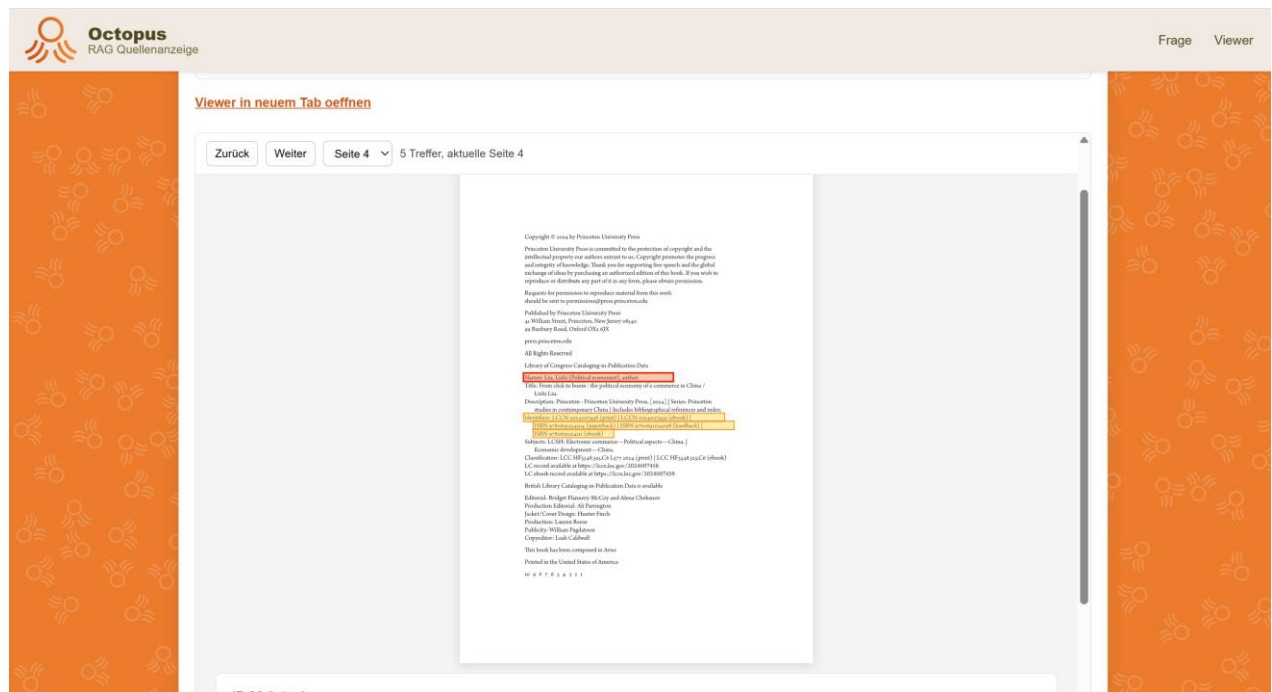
Octopus
RAG Quellenanzeige

Frage Viewer

Viewer in neuem Tab oeffnen

Zurück Weiter Seite 4 5 Treffer, aktuelle Seite 4

Copyright © 2024 by Princeton University Press

Princeton University Press is committed to the protection of copyright and the intellectual property our authors entrust to us. Copyright promotes the progress and integrity of knowledge. Thank you for supporting free speech and the global exchange of ideas by purchasing an authorized edition of this book. If you wish to reproduce or distribute any part of it in any form, please obtain permission.

Requests for permission to reproduce material from this work should be sent to permissions@press.princeton.edu

Published by Princeton University Press
41 William Street, Princeton, New Jersey 08540
99 Banbury Road, Oxford OX2 6JX

press.princeton.edu

All Rights Reserved

Library of Congress Cataloging-in-Publication Data

Names: Liu, Lizhi [Political economist], author.
Title: From click to boom : the political economy of e-commerce in China / Lizhi Liu.
Description: Princeton : Princeton University Press, [2024] | Series: Princeton studies in contemporary China | Includes bibliographical references and index.
Identifiers: LCCN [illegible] (print) | LCCN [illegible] (ebook) | ISBN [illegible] (paperback) | ISBN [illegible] (hardback) | ISBN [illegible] (ebook)
Subjects: LCSH: Electronic commerce—Political aspects—China. | Economic development—China.
Classification: LCC HF5548.325.C6 L577 2024 (print) | LCC HF5548.325.C6 (ebook)
LC record available at https://lccn.loc.gov/2024007458
LC ebook record available at https://lccn.loc.gov/2024007459

British Library Cataloging-in-Publication Data is available

Editorial: Bridget Flannery-McCoy and Alena Chekanov
Production Editorial: Ali Parrington
Jacket/Cover Design: Hunter Finch
Production: Lauren Reese
Publicity: William Pagdatoon
Copyeditor: Leah Caldwell

This book has been composed in Arno

Printed in the United States of America

10 9 8 7 6 5 4 3 2 1